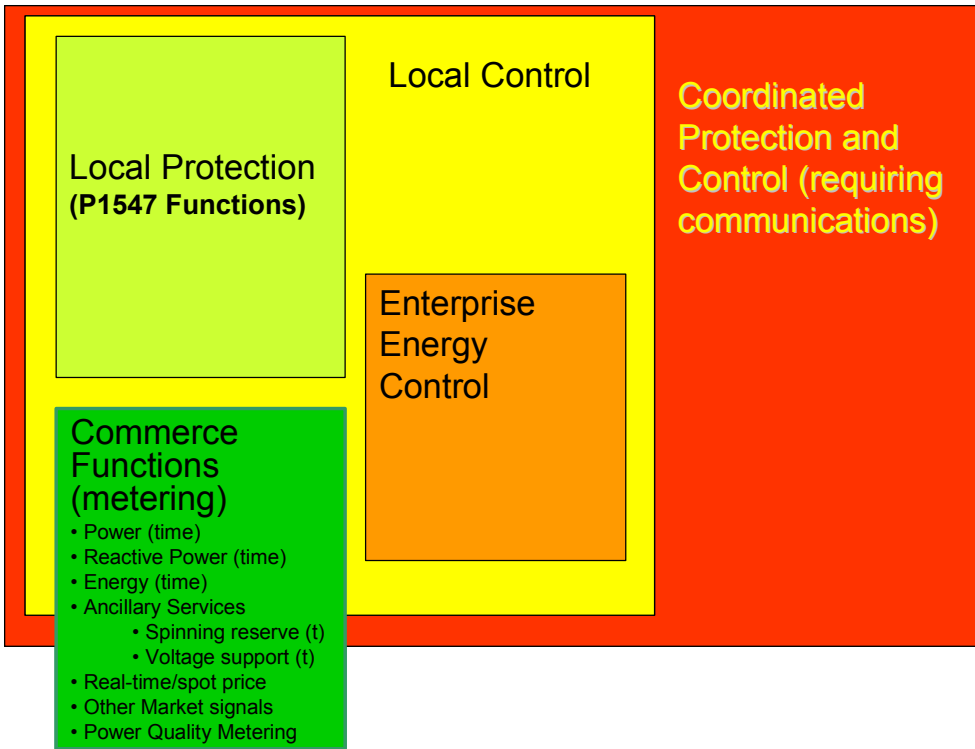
Local Control

Coordinated Protection and Control (requiring communications)

Local Protection
(P1547 Functions)

Enterprise Energy Control

Commerce Functions (metering)
• Power (time)
• Reactive Power (time)
• Energy (time)
• Ancillary Services
• Spinning reserve (t)
• Voltage support (t)
• Real-time/spot price
• Other Market signals
• Power Quality Metering